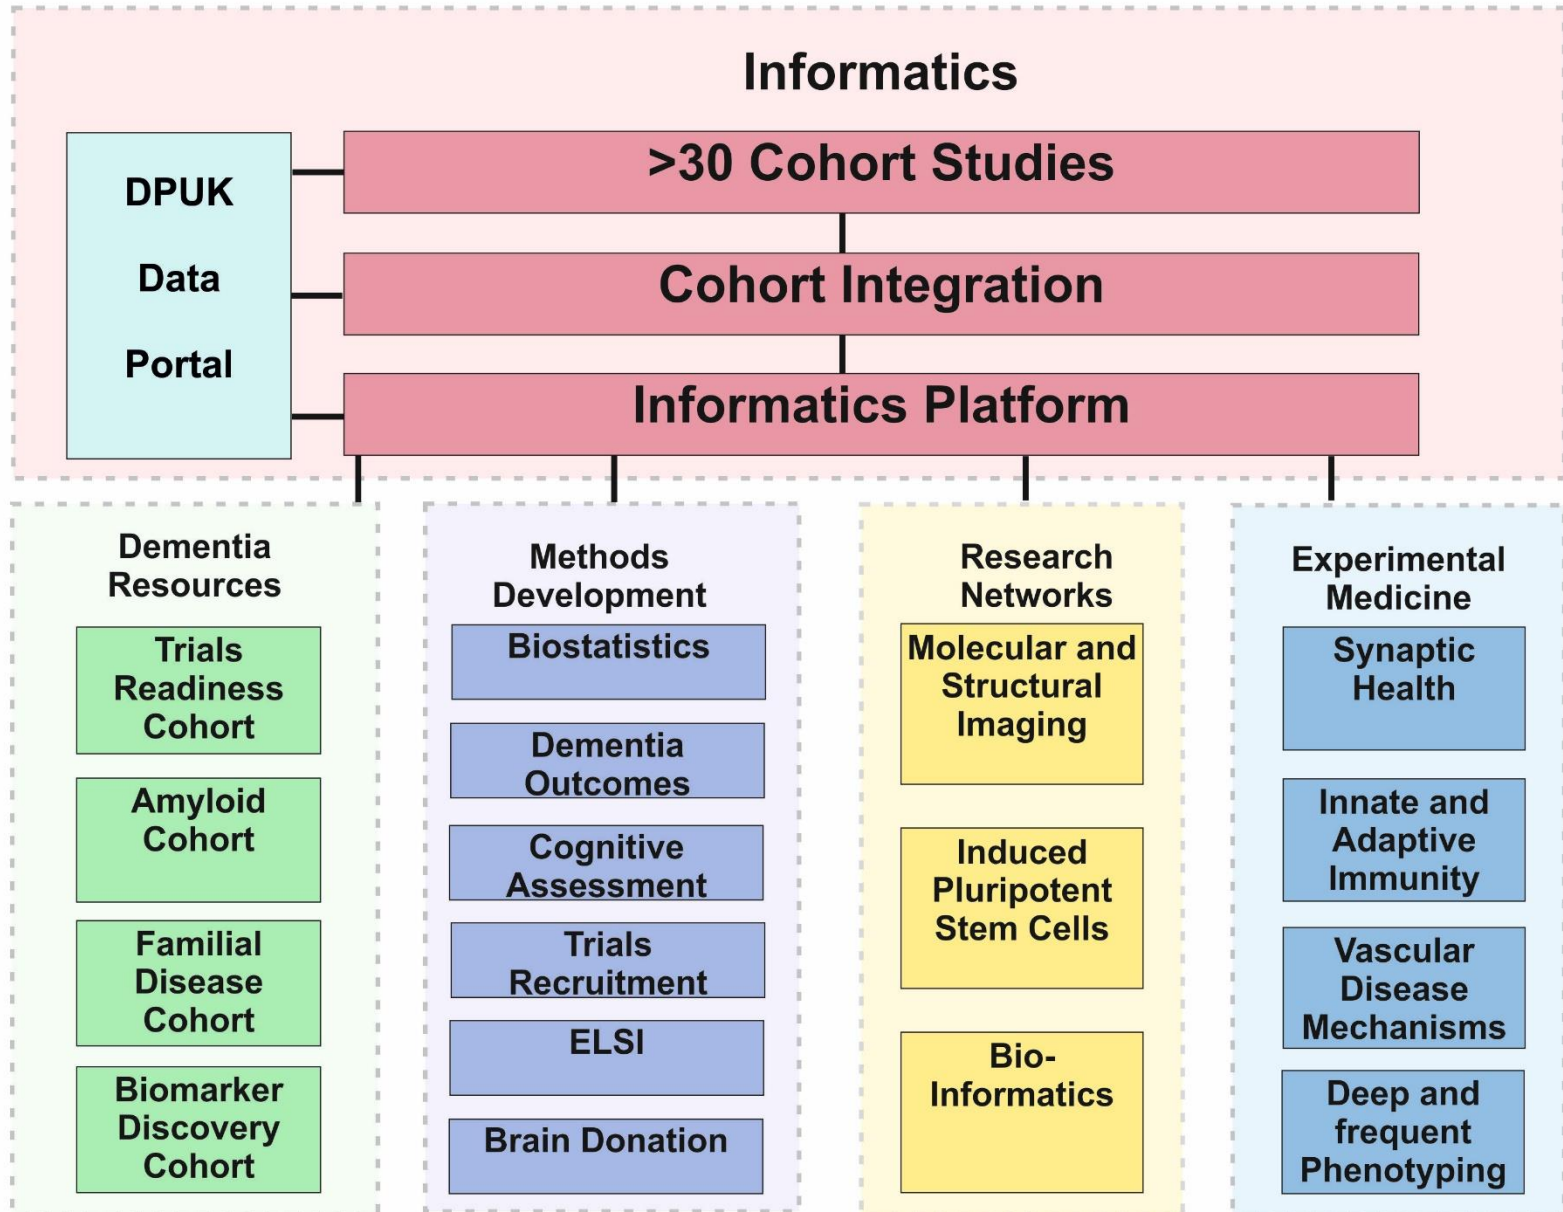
Informatics

DPUK

Data

Portal

>30 Cohort Studies

Cohort Integration

Informatics Platform

Dementia Resources

Trials Readiness Cohort

Amyloid Cohort

Familial Disease Cohort

Biomarker Discovery Cohort

Methods Development

Biostatistics

Dementia Outcomes

Cognitive Assessment

Trials Recruitment

ELSI

Brain Donation

Research Networks

Molecular and Structural Imaging

Induced Pluripotent Stem Cells

Bio-Informatics

Experimental Medicine

Synaptic Health

Innate and Adaptive Immunity

Vascular Disease Mechanisms

Deep and frequent Phenotyping